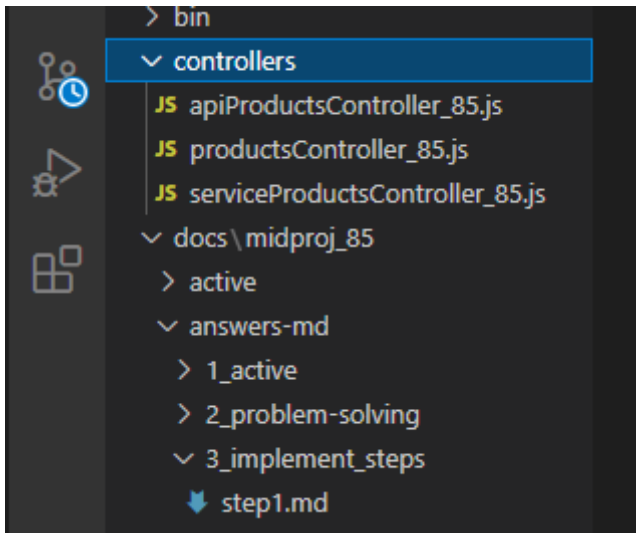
> bin
∨ controllers
JS apiProductsController_85.js
JS productsController_85.js
JS serviceProductsController_85.js
∨ docs \ midproj_85
> active
∨ answers-md
> 1_active
> 2_problem-solving
∨ 3_implement_steps
step1.md